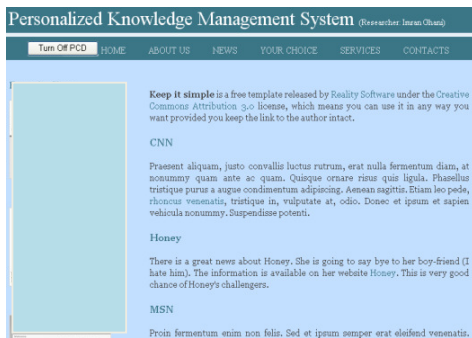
Personalized Knowledge Management System (Researcher Imran Ghani)

Turn Off PCD HOME ABOUT US NEWS YOUR CHOICE SERVICES CONTACTS

**Keep it simple** is a free template released by Reality Software under the Creative Commons Attribution 3.0 license, which means you can use it in any way you want provided you keep the link to the author intact.

CNN

Praesent aliquam, justo convallis luctus rutrum, erat nulla fermentum diam, at nonummy quam ante ac quam. Quisque ornare risus quis ligula. Phasellus tristique purus a augue condimentum adipiscing. Aenean sagittis. Etiam leo pede, rhoncus venenatis, tristique in, vulputate at, odio. Donec et ipsum et sapien vehicula nonummy. Suspendisse potenti.

Honey

There is a great news about Honey. She is going to say bye to her boy-friend (I hate him). The information is available on her website Honey. This is very good chance of Honey's challengers.

MSN

Proin fermentum enim non felis. Sed et ipsum semper erat eleifend venenatis.